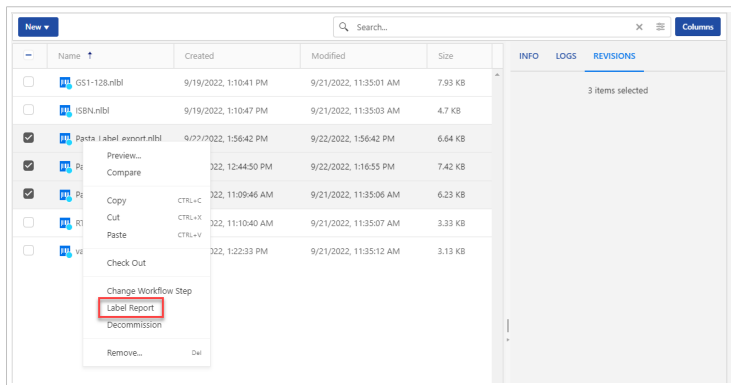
New ▾

Search...

Columns

| | Name ↑ | Created | Modified | Size |
|---|---|---|---|---|
| | GS1-128.nlbl | 9/19/2022, 1:10:41 PM | 9/21/2022, 11:35:01 AM | 7.93 KB |
| | ISBN.nlbl | 9/19/2022, 1:10:47 PM | 9/21/2022, 11:35:03 AM | 4.7 KB |
| | Pasta Label export.nlbl | 9/22/2022, 1:56:42 PM | 9/22/2022, 1:56:42 PM | 6.64 KB |
| | Pa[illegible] | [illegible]/2022, 12:44:50 PM | 9/22/2022, 1:16:55 PM | 7.42 KB |
| | Pa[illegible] | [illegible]/2022, 11:09:46 AM | 9/21/2022, 11:35:06 AM | 6.23 KB |
| | RT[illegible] | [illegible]/2022, 11:10:40 AM | 9/21/2022, 11:35:07 AM | 3.33 KB |
| | va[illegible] | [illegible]/2022, 1:22:33 PM | 9/21/2022, 11:35:12 AM | 3.13 KB |

Preview...
Compare
Copy CTRL+C
Cut CTRL+X
Paste CTRL+V
Check Out
Change Workflow Step
Label Report
Decommission
Remove... Del

INFO LOGS REVISIONS

3 items selected